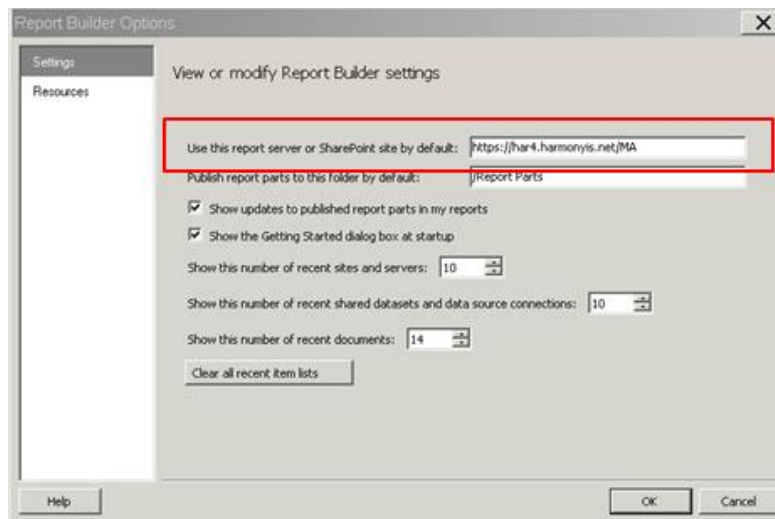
Report Builder Options

Settings

Resources

View or modify Report Builder settings

Use this report server or SharePoint site by default: https://har4.harmonyis.net/MA

Publish report parts to this folder by default: /Report Parts

Show updates to published report parts in my reports

Show the Getting Started dialog box at startup

Show this number of recent sites and servers: 10

Show this number of recent shared datasets and data source connections: 10

Show this number of recent documents: 14

Clear all recent item lists

Help

OK

Cancel